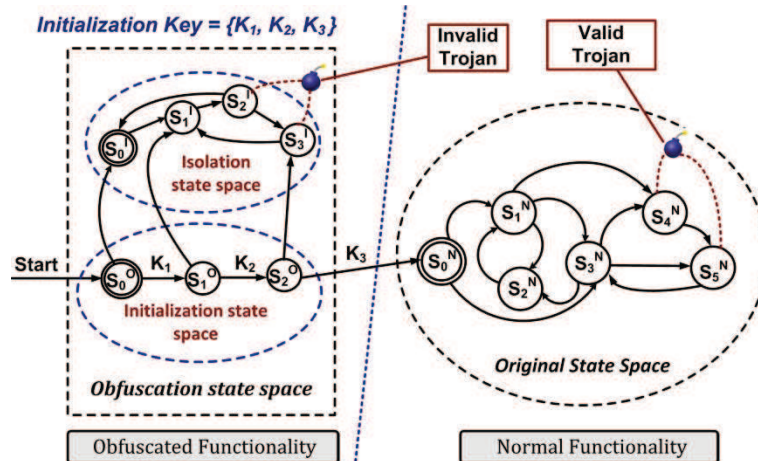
Initialization Key = {$K_1$, $K_2$, $K_3$}

Invalid Trojan

Valid Trojan

$S_2^I$

$S_1^I$

$S_0^I$

$S_3^I$

Isolation state space

Start

$S_0^O$

$K_1$

$S_1^O$

$K_2$

$S_2^O$

$K_3$

Initialization state space

Obfuscation state space

$S_1^N$

$S_4^N$

$S_0^N$

$S_3^N$

$S_5^N$

$S_2^N$

Original State Space

Obfuscated Functionality

Normal Functionality